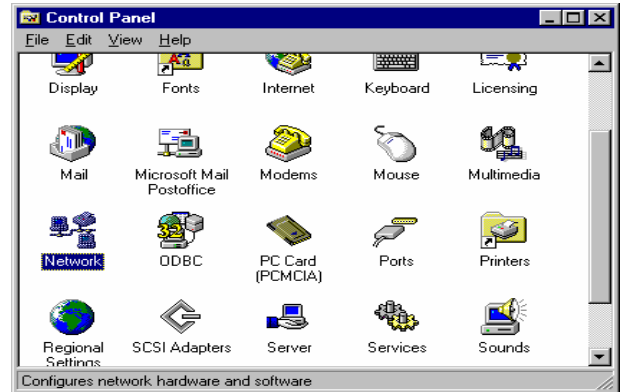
Control Panel

File Edit View Help

Display
Fonts
Internet
Keyboard
Licensing

Mail
Microsoft Mail Postoffice
Modems
Mouse
Multimedia

Network
ODBC
PC Card (PCMCIA)
Ports
Printers

Regional Settings
SCSI Adapters
Server
Services
Sounds

Configures network hardware and software